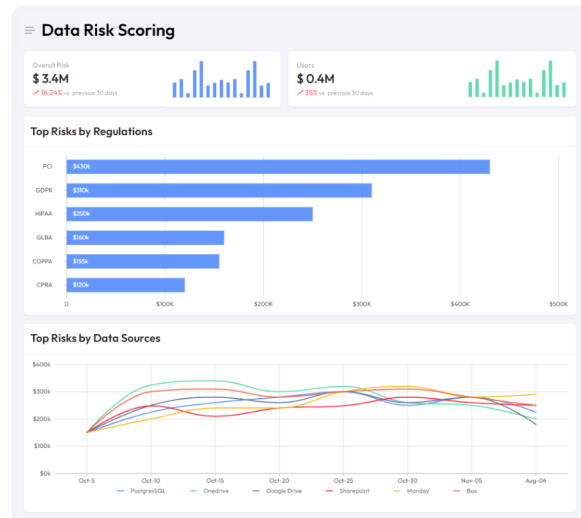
Data Risk Scoring

Overall Risk
$ 3.4M
16.24% vs. previous 30 days

Users
$ 0.4M
35% vs. previous 30 days

Top Risks by Regulations

| Regulation | Value |
|---|---|
| PCI | $430k |
| GDPR | $310k |
| HIPAA | $250k |
| GLBA | $160k |
| COPPA | $155k |
| CPRA | $120k |

0 $100K $200K $300K $400K $500K

Top Risks by Data Sources

$400k
$300k
$200k
$100k
$0k

Oct-5 Oct-10 Oct-15 Oct-20 Oct-25 Oct-30 Nov-05 Aug-04

PostgresSQL Onedrive Google Drive Sharepoint Monday Box